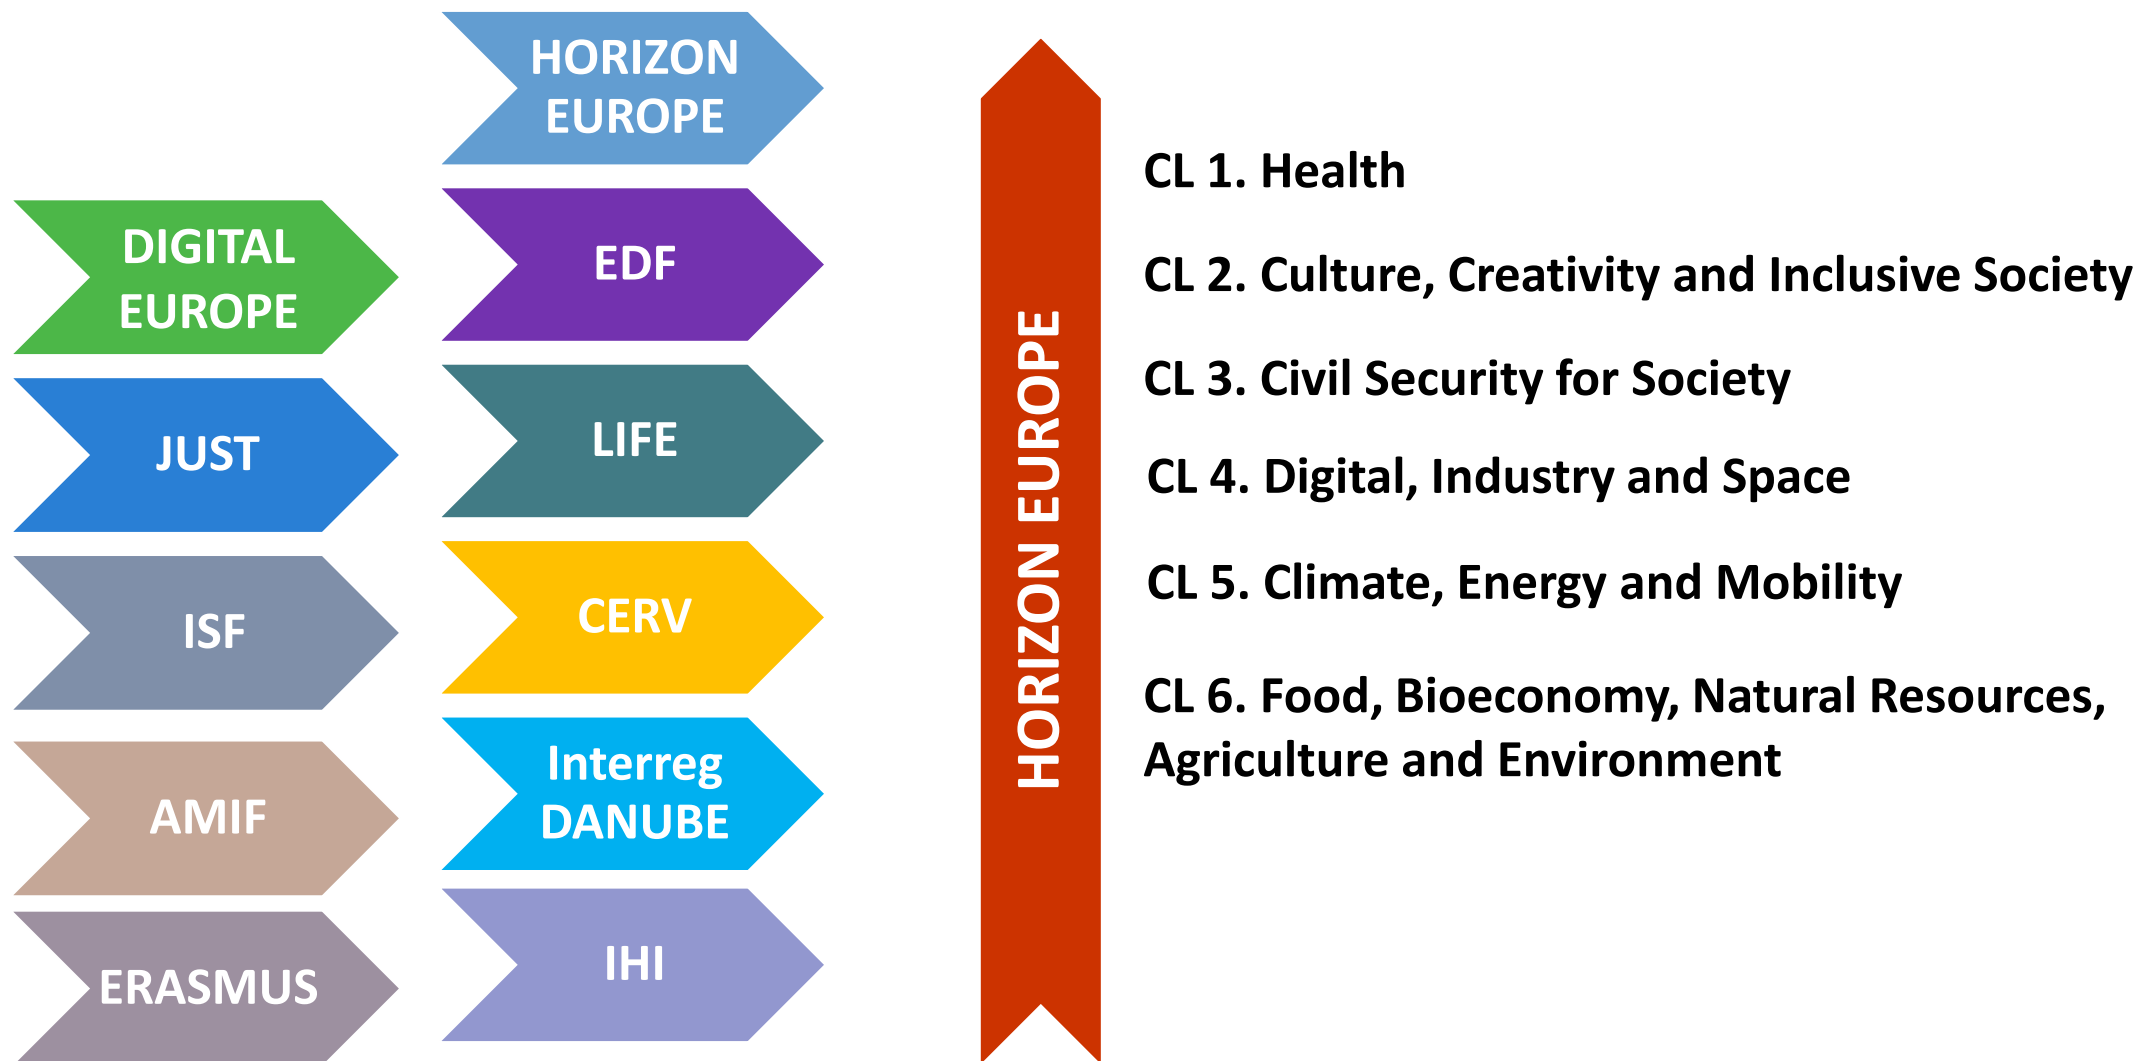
DIGITAL EUROPE

JUST

ISF

AMIF

ERASMUS

HORIZON EUROPE

EDF

LIFE

CERV

Interreg DANUBE

IHI

HORIZON EUROPE

CL 1. Health

CL 2. Culture, Creativity and Inclusive Society

CL 3. Civil Security for Society

CL 4. Digital, Industry and Space

CL 5. Climate, Energy and Mobility

CL 6. Food, Bioeconomy, Natural Resources, Agriculture and Environment